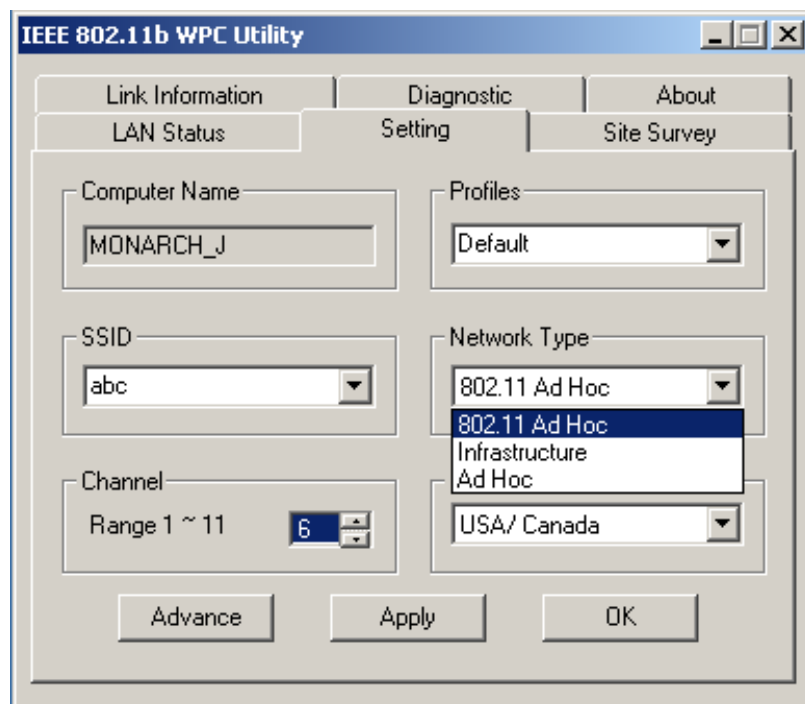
IEEE 802.11b WPC Utility

Link Information
Diagnostic
About
LAN Status
Setting
Site Survey

Computer Name
MONARCH_J

Profiles
Default

SSID
abc

Network Type
802.11 Ad Hoc
802.11 Ad Hoc
Infrastructure
Ad Hoc

Channel
Range 1 ~ 11
6

USA/ Canada

Advance
Apply
OK